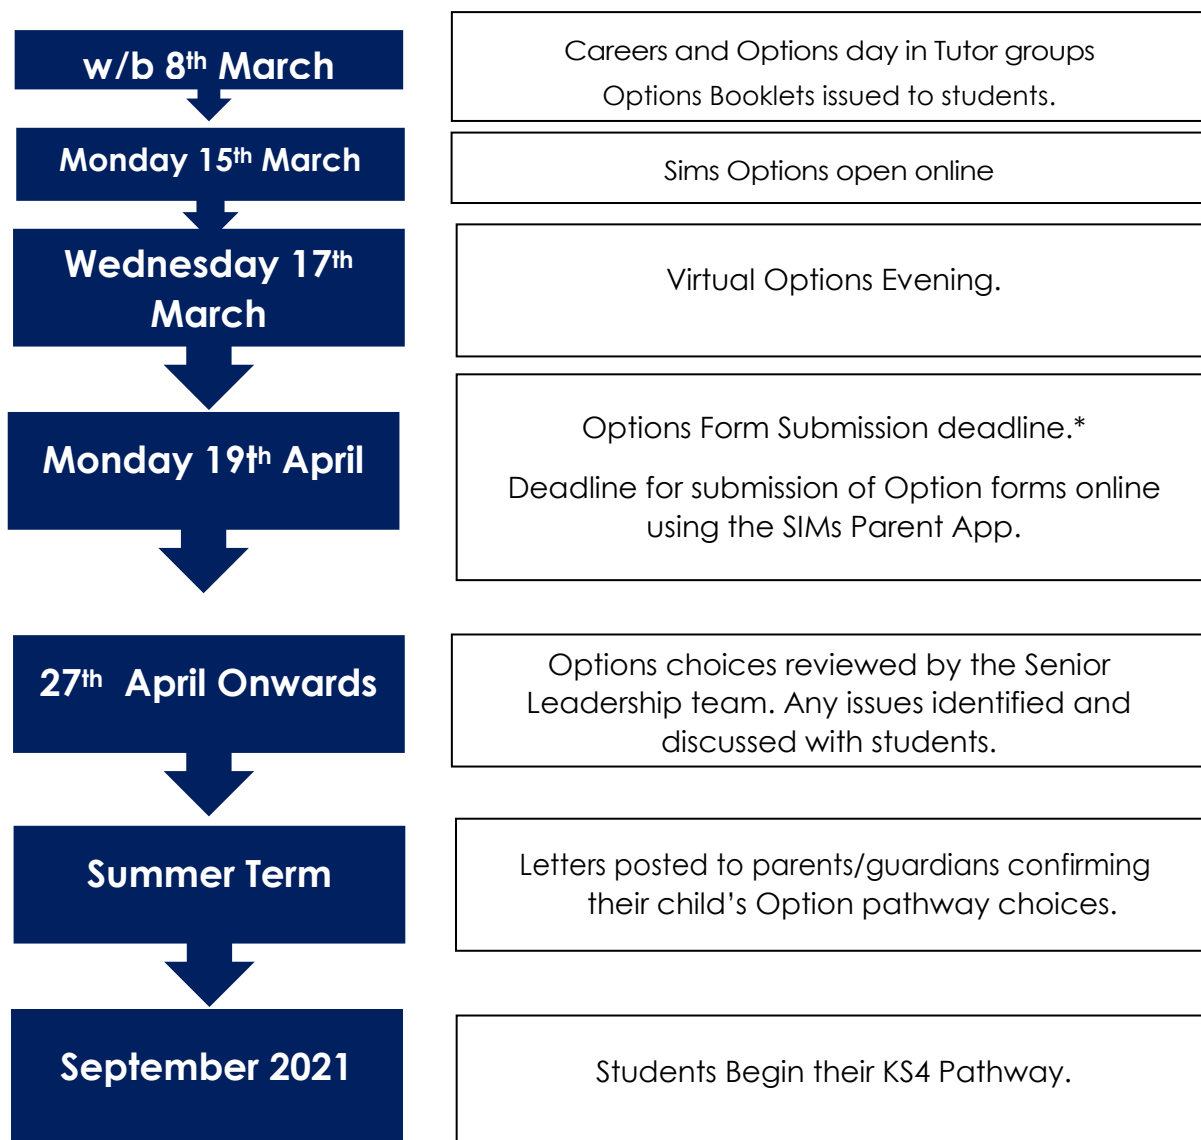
w/b 8$^{th}$ March

Careers and Options day in Tutor groups

Options Booklets issued to students.

Monday 15$^{th}$ March

Sims Options open online

Wednesday 17$^{th}$ March

Virtual Options Evening.

Monday 19$^{th}$ April

Options Form Submission deadline.*

Deadline for submission of Option forms online using the SIMs Parent App.

27$^{th}$ April Onwards

Options choices reviewed by the Senior Leadership team. Any issues identified and discussed with students.

Summer Term

Letters posted to parents/guardians confirming their child's Option pathway choices.

September 2021

Students Begin their KS4 Pathway.